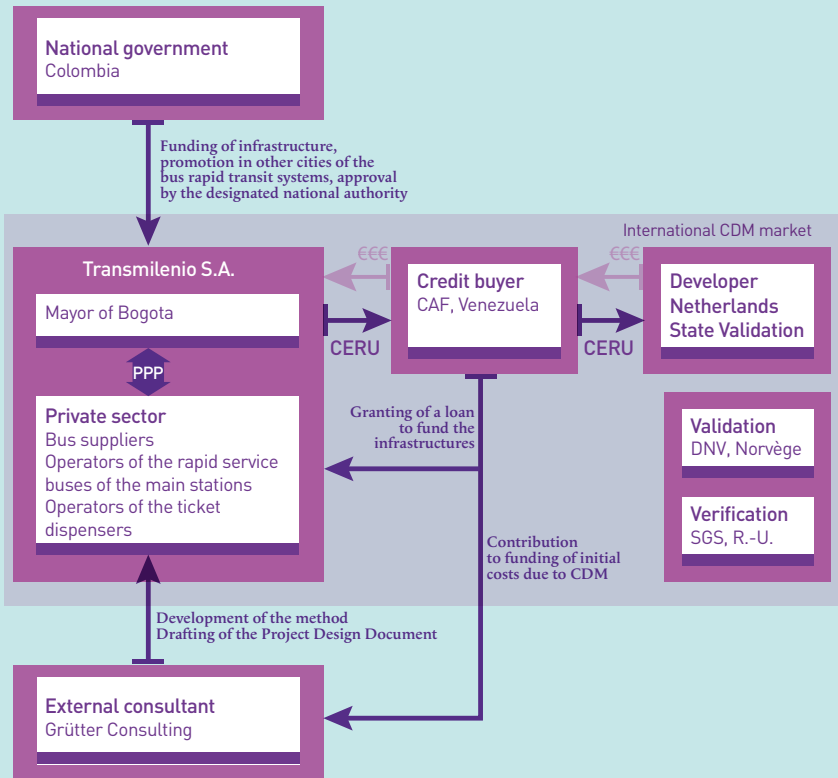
National government
Colombia

Funding of infrastructure, promotion in other cities of the bus rapid transit systems, approval by the designated national authority

International CDM market

Transmilenio S.A.

Mayor of Bogota

PPP

Private sector
Bus suppliers
Operators of the rapid service buses of the main stations
Operators of the ticket dispensers

€€€

CERU

Credit buyer
CAF, Venezuela

€€€

CERU

Developer
Netherlands
State Validation

Granting of a loan to fund the infrastructures

Validation
DNV, Norvège

Verification
SGS, R.-U.

Contribution to funding of initial costs due to CDM

Development of the method
Drafting of the Project Design Document

External consultant
Grütter Consulting